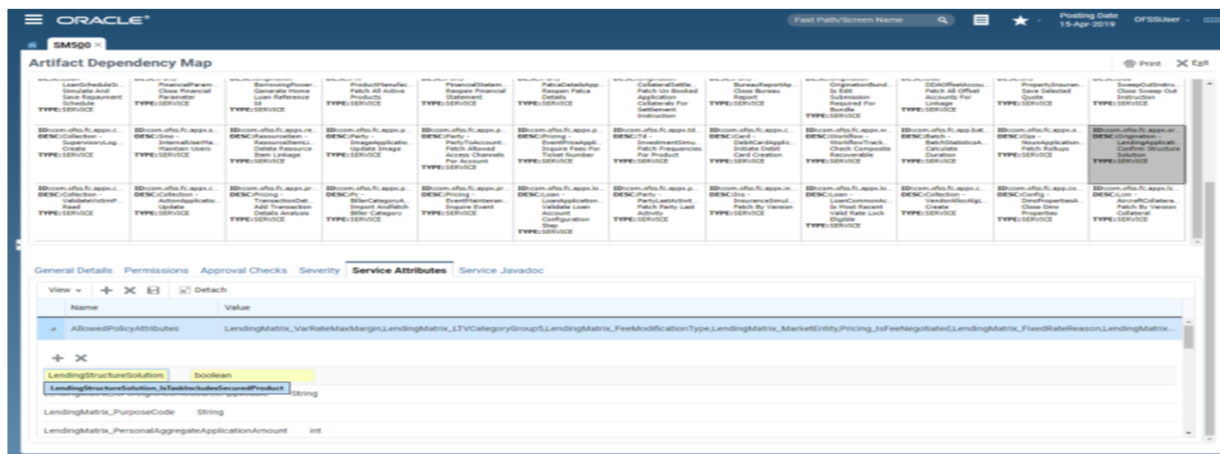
ORACLE®

Fast Path/Screen Name

Posting Date 15-Apr-2019

OFSSUser

SM500 ×

Artifact Dependency Map

Print Exit

LoanScheduleSi... Simulate And Save Repayment Schedule TYPE:SERVICE

FinancialParam... Close Financial Parameter TYPE:SERVICE

BorrowingPower... Generate Home Loan Reference Id TYPE:SERVICE

ProductManufac... Fetch All Active Products TYPE:SERVICE

FinancialStatem... Reopen Financial Statement TYPE:SERVICE

FatcaDetailsApp... Reopen Fatca Details TYPE:SERVICE

CollateralSettle... Fetch Un Booked Application Collaterals For Settlement Instruction

BureauReportAp... Close Bureau Report TYPE:SERVICE

OriginationBund... Is Edit Submission Required For Bundle TYPE:SERVICE

DDAOffsetAccou... Fetch All Offset Accounts For Linkage TYPE:SERVICE

PropertyInsuran... Save Selected Quote TYPE:SERVICE

SweepOutInstru... Close Sweep Out Instruction TYPE:SERVICE

ID:com.ofss.fc.app.c... DESC:Collection - SupervisoryLog... Create TYPE:SERVICE

ID:com.ofss.fc.app.o... DESC:Ops - InternalUserMa... Maintain Users TYPE:SERVICE

ID:com.ofss.fc.app.re... DESC:ResourceItem - ResourceItemLi... Delete Resource Item Linkage TYPE:SERVICE

ID:com.ofss.fc.app.p... DESC:Party - ImageApplication... Update Image TYPE:SERVICE

ID:com.ofss.fc.app.p... DESC:Party - PartyToAccount... Fetch Allowed Access Channels For Account TYPE:SERVICE

ID:com.ofss.fc.app.p... DESC:Pricing - EventPriceAppli... Inquire Fees For Ticket Number TYPE:SERVICE

ID:com.ofss.fc.app.td... DESC:Td - InvestmentSimu... Fetch Frequencies For Product TYPE:SERVICE

ID:com.ofss.fc.app.c... DESC:Card - DebitCardApplic... Initiate Debit Card Creation TYPE:SERVICE

ID:com.ofss.fc.app.w... DESC:Workflow - WorkflowTrack... Check Composite Recoverable TYPE:SERVICE

ID:com.ofss.fc.app.bat... DESC:Batch - BatchStatisticsA... Calculate Duration TYPE:SERVICE

ID:com.ofss.fc.app.o... DESC:Ops - NounApplication... Fetch Rollups TYPE:SERVICE

ID:com.ofss.fc.app.or... DESC:Origination - LendingApplicati... Confirm Structure Solution TYPE:SERVICE

ID:com.ofss.fc.app.c... DESC:Collection - ValidateVotmP... Read TYPE:SERVICE

ID:com.ofss.fc.app.c... DESC:Collection - ActionApplicatio... Update TYPE:SERVICE

ID:com.ofss.fc.app.pr... DESC:Pricing - TransactionDet... Add Transaction Details Analysis TYPE:SERVICE

ID:com.ofss.fc.app.p... DESC:Pc - BillerCategoryA... Import AndFetch Biller Category TYPE:SERVICE

ID:com.ofss.fc.app.p... DESC:Pricing - EventPlanteran... Inquire Event TYPE:SERVICE

ID:com.ofss.fc.app.lo... DESC:Loan - LoanApplication... Validate Loan Account Configuration Step TYPE:SERVICE

ID:com.ofss.fc.app.p... DESC:Party - PartyLastActivit... Fetch Party Last Activity TYPE:SERVICE

ID:com.ofss.fc.app.in... DESC:Ins - InsuranceSimul... Fetch By Version TYPE:SERVICE

ID:com.ofss.fc.app.lo... DESC:Loan - LoanCommonAc... Is Most Recent Valid Rate Lock Eligible TYPE:SERVICE

ID:com.ofss.fc.app.c... DESC:Collection - VendorAllocAlgi... Create TYPE:SERVICE

ID:com.ofss.fc.app.co... DESC:Config - DmsPropertiesA... Close Dms Properties TYPE:SERVICE

ID:com.ofss.fc.app.lc... DESC:Lcm - AircraftCollatera... Fetch By Version Collateral TYPE:SERVICE

General Details Permissions Approval Checks Severity Service Attributes Service Javadoc

View ▾ + ✕ Detach

| Name | Value |
|---|---|
| AllowedPolicyAttributes | LendingMatrix_VarRateMaxMargin,LendingMatrix_LTVCategoryGroup5,LendingMatrix_FeeModificationType,LendingMatrix_MarketEntity,Pricing_IsFeeNegotiated,LendingMatrix_FixedRateReason,LendingMatrix... |

+ ✕

LendingStructureSolution. boolean

LendingStructureSolution_IsTakeIncludesSecuredProduct

String

LendingMatrix_PurposeCode String

LendingMatrix_PersonalAggregateApplicationAmount int